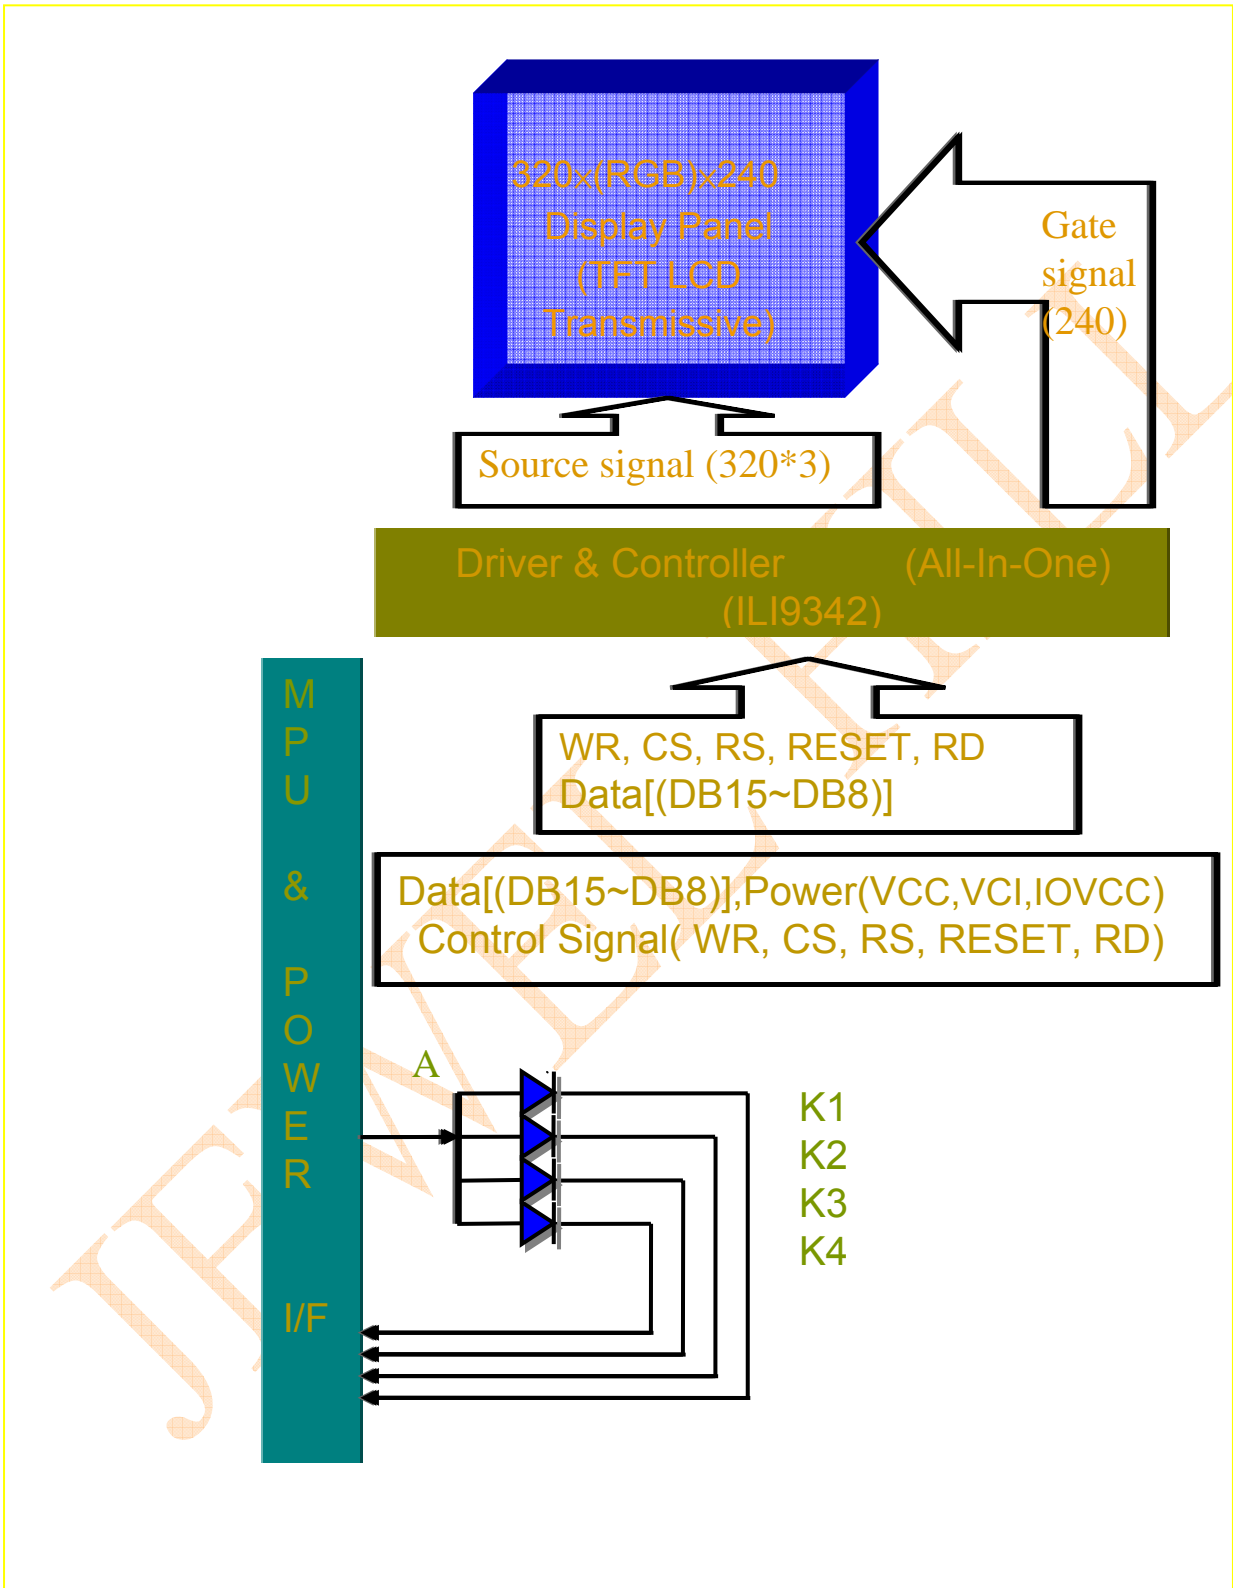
320x(RGB)x240
Display Panel
(TFT LCD
Transmissive)

Gate
signal
(240)

Source signal (320*3)

Driver & Controller (All-In-One)
(ILI9342)

M
P
U
&
P
O
W
E
R
I/F

WR, CS, RS, RESET, RD
Data[(DB15~DB8)]

Data[(DB15~DB8)],Power(VCC,VCI,IOVCC)
Control Signal( WR, CS, RS, RESET, RD)

A

K1
K2
K3
K4

JENMEI